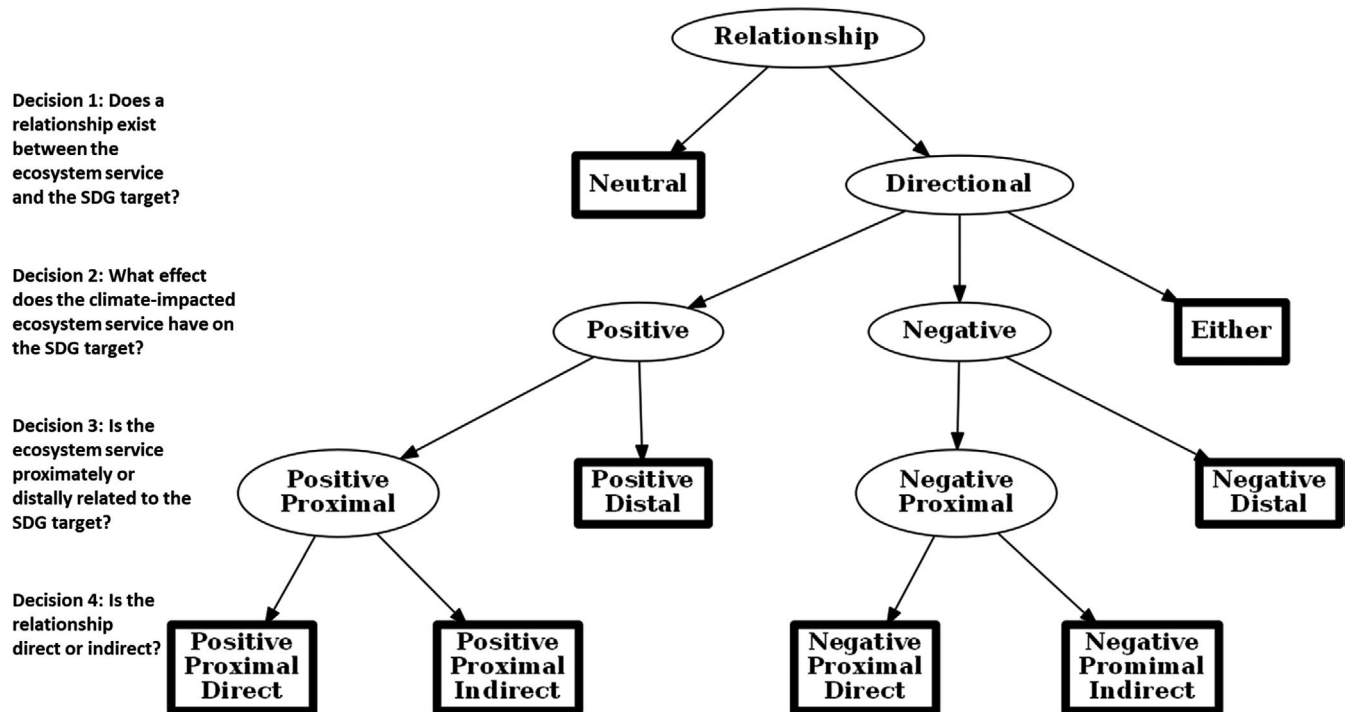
Relationship

Decision 1: Does a relationship exist between the ecosystem service and the SDG target?

Neutral

Directional

Decision 2: What effect does the climate-impacted ecosystem service have on the SDG target?

Positive

Negative

Either

Decision 3: Is the ecosystem service proximately or distally related to the SDG target?

Positive Proximal

Positive Distal

Negative Proximal

Negative Distal

Decision 4: Is the relationship direct or indirect?

Positive Proximal Direct

Positive Proximal Indirect

Negative Proximal Direct

Negative Promimal Indirect